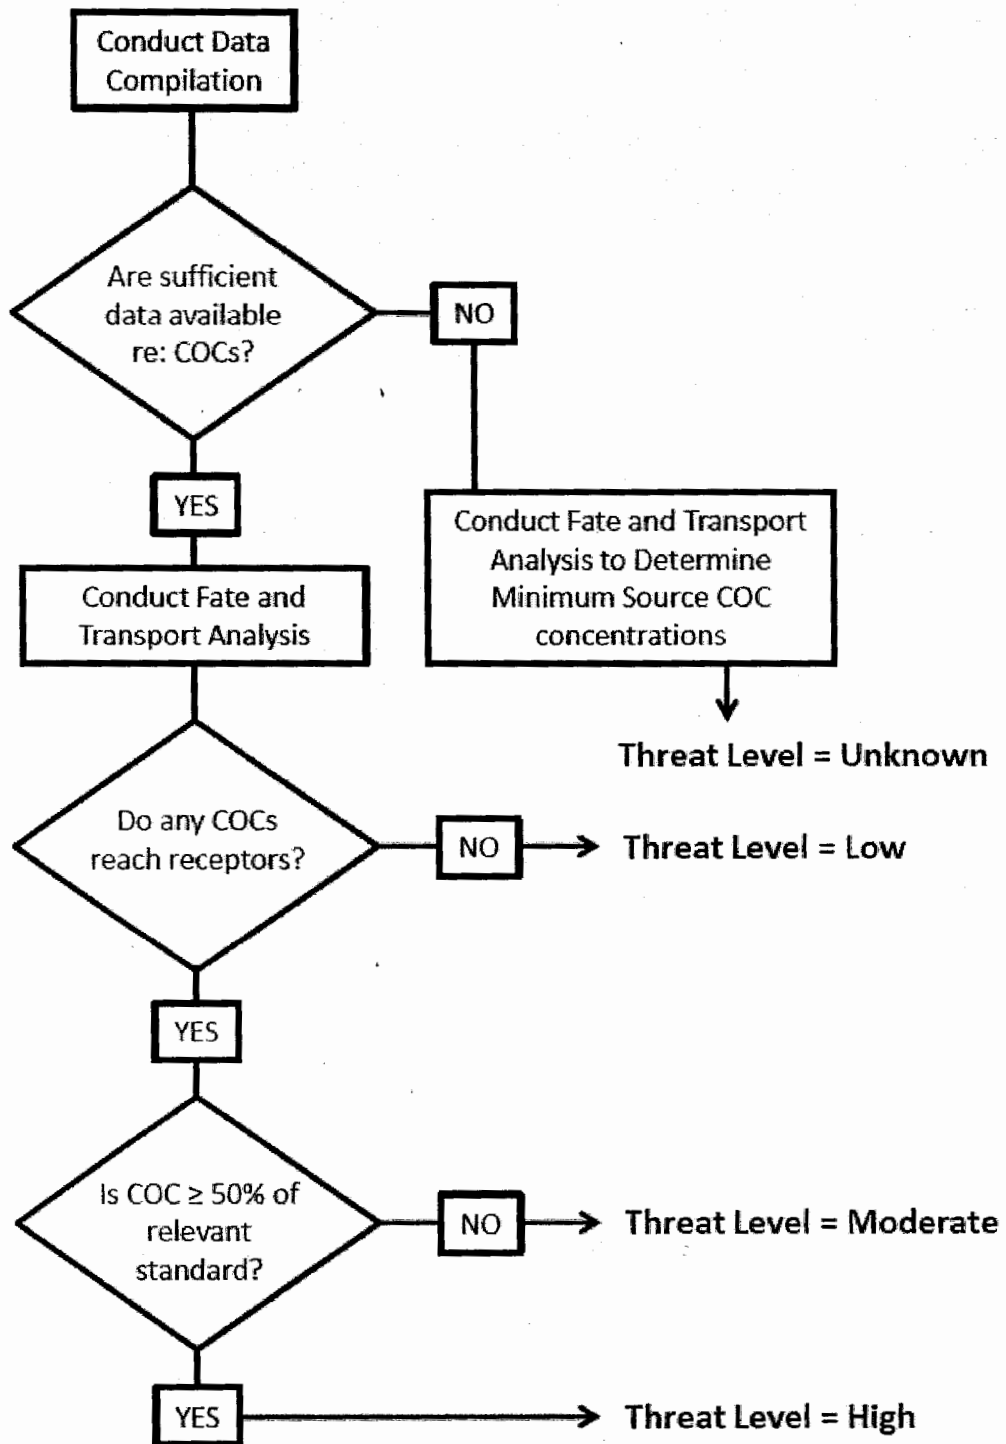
Conduct Data Compilation

Are sufficient data available re: COCs?

NO

Conduct Fate and Transport Analysis to Determine Minimum Source COC concentrations

Threat Level = Unknown

YES

Conduct Fate and Transport Analysis

Do any COCs reach receptors?

NO

Threat Level = Low

YES

Is COC $\geq$ 50% of relevant standard?

NO

Threat Level = Moderate

YES

Threat Level = High